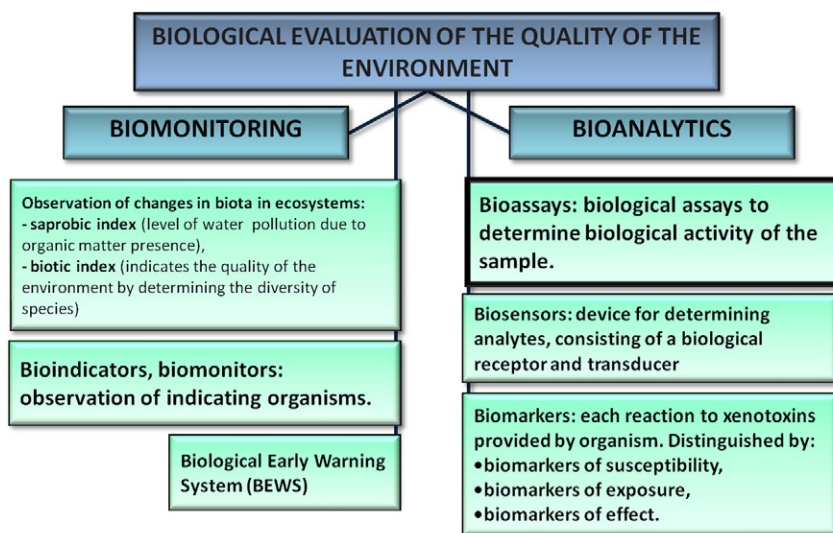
BIOLOGICAL EVALUATION OF THE QUALITY OF THE ENVIRONMENT

BIOMONITORING

Observation of changes in biota in ecosystems:
- saprobic index (level of water pollution due to organic matter presence),
- biotic index (indicates the quality of the environment by determining the diversity of species)

Bioindicators, biomonitors: observation of indicating organisms.

Biological Early Warning System (BEWS)

BIOANALYTICS

Bioassays: biological assays to determine biological activity of the sample.

Biosensors: device for determining analytes, consisting of a biological receptor and transducer

Biomarkers: each reaction to xenotoxins provided by organism. Distinguished by:
•biomarkers of susceptibility,
•biomarkers of exposure,
•biomarkers of effect.